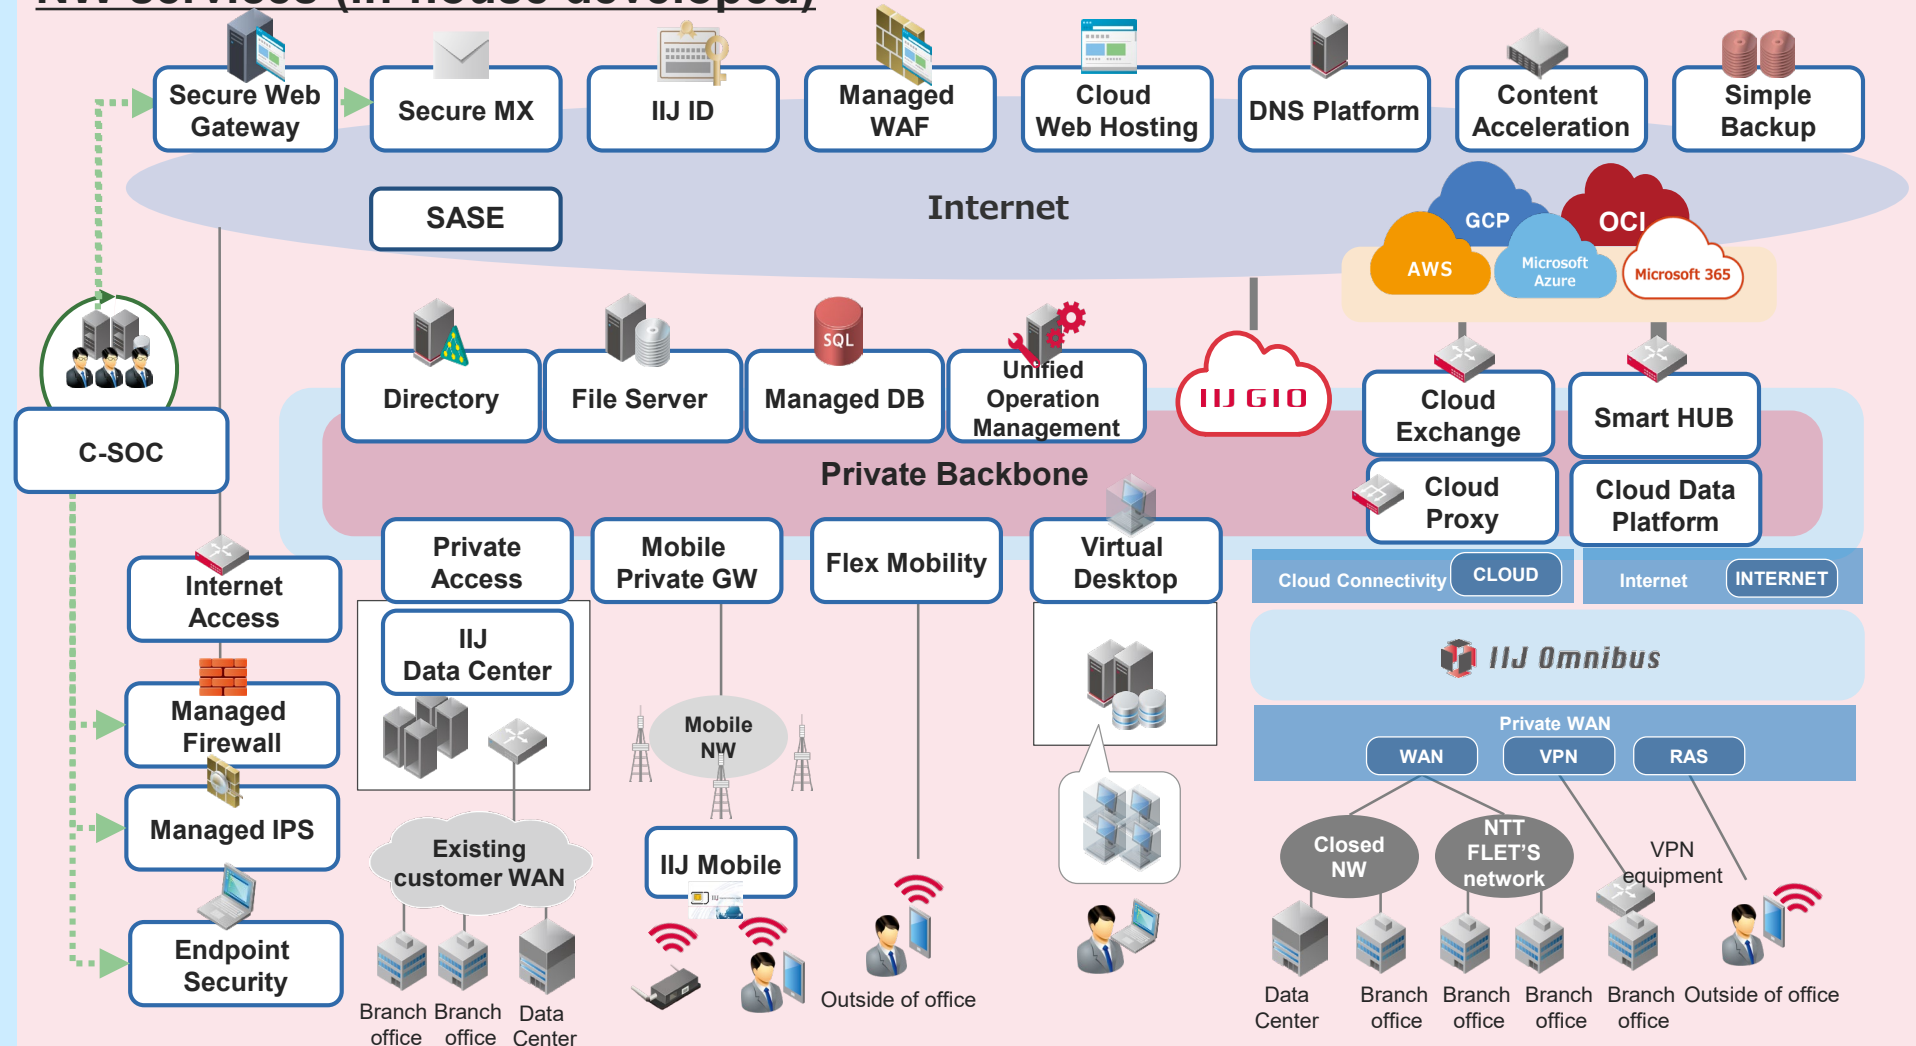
Secure Web Gateway

Secure MX

IIJ ID

Managed WAF

Cloud Web Hosting

DNS Platform

Content Acceleration

Simple Backup

SASE

Internet

GCP

OCI

AWS

Microsoft Azure

Microsoft 365

C-SOC

Directory

File Server

SQL

Managed DB

Unified Operation Management

IIJ GIO

Cloud Exchange

Smart HUB

Private Backbone

Cloud Proxy

Cloud Data Platform

Internet Access

Private Access

Mobile Private GW

Flex Mobility

Virtual Desktop

Cloud Connectivity

CLOUD

Internet

INTERNET

IIJ Data Center

IIJ Omnibus

Managed Firewall

Mobile NW

Private WAN

WAN

VPN

RAS

Managed IPS

Existing customer WAN

IIJ Mobile

Closed NW

NTT FLET'S network

VPN equipment

Endpoint Security

Outside of office

Branch office

Branch office

Data Center

Data Center

Branch office

Branch office

Branch office

Branch office

Outside of office